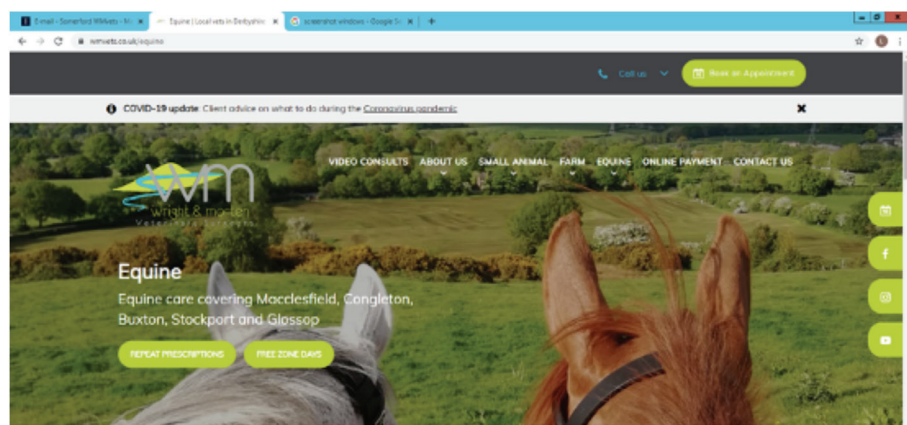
E-mail - Somerford Wilkets - M ×
Equine | Local vets in Derbyshire ×
screenshot windows - Google S ×
+

wmvets.co.uk/equine

Call us
Book an Appointment

COVID-19 update: Client advice on what to do during the Coronavirus pandemic
×

wm
wright & morten
Veterinary Surgeons

VIDEO CONSULTS
ABOUT US
SMALL ANIMAL
FARM
EQUINE
ONLINE PAYMENT
CONTACT US

Equine

Equine care covering Macclesfield, Congleton, Buxton, Stockport and Glossop

REPEAT PRESCRIPTIONS
FREE ZONE DAYS